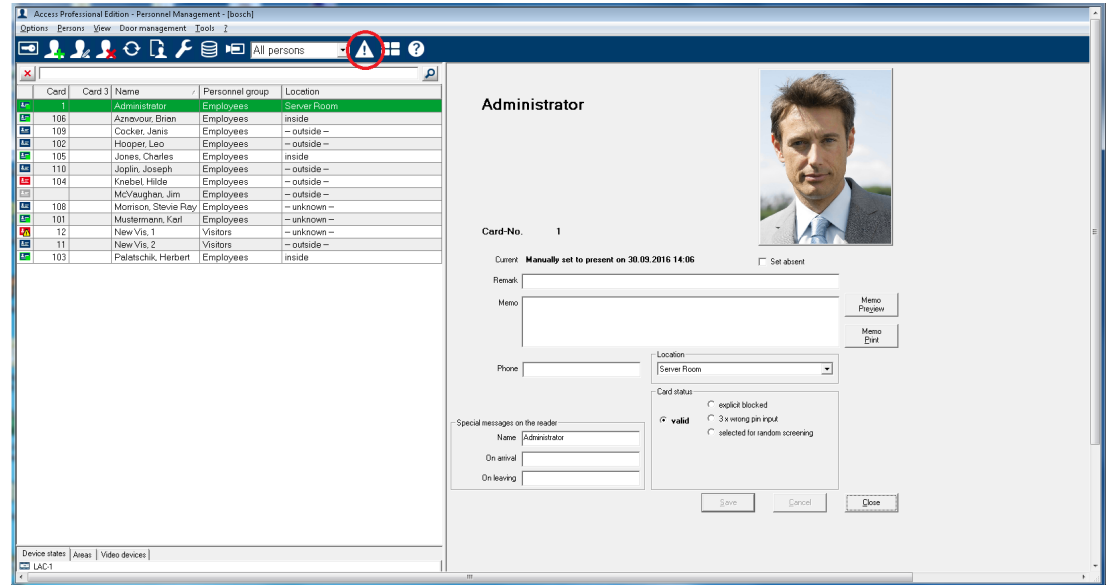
Access Professional Edition - Personnel Management - [bosch]

Options Persons View Door management Tools ?

All persons

| | Card | Card 3 | Name | Personnel group | Location |
|---|---|---|---|---|---|
| | 1 | | Administrator | Employees | Server Room |
| | 106 | | Aznavour, Brian | Employees | inside |
| | 109 | | Cocker, Janis | Employees | – outside – |
| | 102 | | Hooper, Leo | Employees | – outside – |
| | 105 | | Jones, Charles | Employees | inside |
| | 110 | | Joplin, Joseph | Employees | – outside – |
| | 104 | | Knebel, Hilde | Employees | – outside – |
| | | | McVaughan, Jim | Employees | – outside – |
| | 108 | | Morrison, Stevie Ray | Employees | – unknown – |
| | 101 | | Mustermann, Karl | Employees | – unknown – |
| | 12 | | New Vis, 1 | Visitors | – unknown – |
| | 11 | | New Vis, 2 | Visitors | – outside – |
| | 103 | | Palatschik, Herbert | Employees | inside |

Device states | Areas | Video devices

LAC-1

Administrator

Card-No. 1

Current Manually set to present on 30.09.2016 14:06

Set absent

Remark

Memo

Memo Preview

Memo Print

Phone

Location

Server Room

Card status

valid

explicit blocked

3 x wrong pin input

selected for random screening

Special messages on the reader

Name Administrator

On arrival

On leaving

Save

Cancel

Close